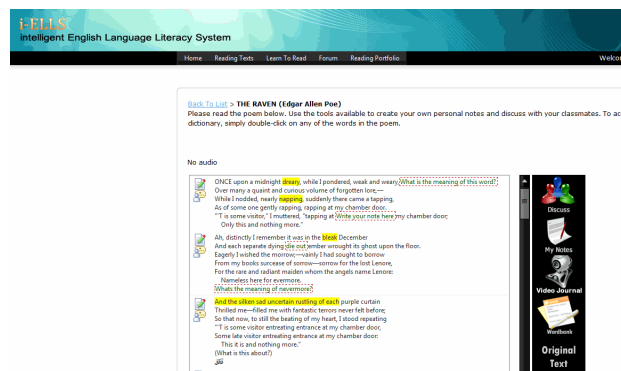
i-ELLS
intelligent English Language Literacy System

Home Reading Texts Learn To Read Forum Reading Portfolio

Welcor

Back To List > THE RAVEN (Edgar Allen Poe)
Please read the poem below. Use the tools available to create your own personal notes and discuss with your classmates. To ac dictionary, simply double-click on any of the words in the poem.

No audio

ONCE upon a midnight dreary, while I pondered, weak and weary, What is the meaning of this word?
Over many a quaint and curious volume of forgotten lore,—
While I nodded, nearly napping, suddenly there came a tapping,
As of some one gently rapping, rapping at my chamber door.
"'T is some visitor," I muttered, "tapping at Write your note here my chamber door;
Only this and nothing more."

Ah, distinctly I remember it was in the bleak December
And each separate dying die out ember wrought its ghost upon the floor.
Eagerly I wished the morrow;—vainly I had sought to borrow
From my books surcease of sorrow—sorrow for the lost Lenore,
For the rare and radiant maiden whom the angels name Lenore:
Nameless here for evermore.
Whats the meaning of nevermore?

And the silken sad uncertain rustling of each purple curtain
Thrilled me—filled me with fantastic terrors never felt before;
So that now, to still the beating of my heart, I stood repeating
"'T is some visitor entreating entrance at my chamber door,
Some late visitor entreating entrance at my chamber door;
This it is and nothing more."
(What is this about?)
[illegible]

Discuss
My Notes
Video Journal
Wordbank
Original Text